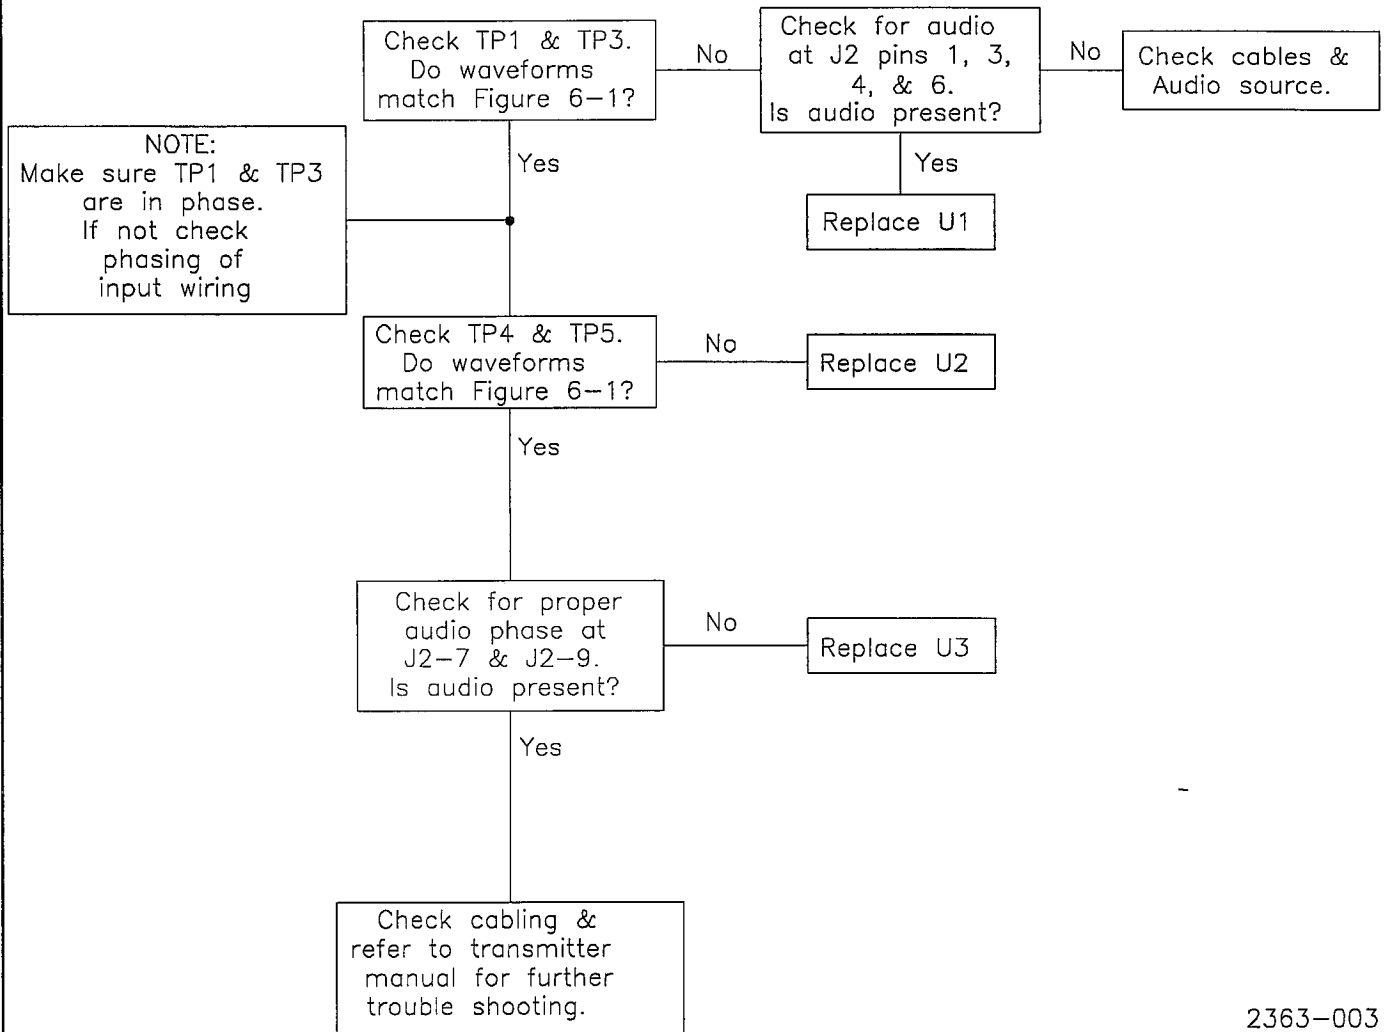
Check TP1 & TP3. Do waveforms match Figure 6–1?

No

Check for audio at J2 pins 1, 3, 4, & 6. Is audio present?

No

Check cables & Audio source.

Yes

Replace U1

NOTE: Make sure TP1 & TP3 are in phase. If not check phasing of input wiring

Yes

Check TP4 & TP5. Do waveforms match Figure 6–1?

No

Replace U2

Yes

Check for proper audio phase at J2–7 & J2–9. Is audio present?

No

Replace U3

Yes

Check cabling & refer to transmitter manual for further trouble shooting.

2363–003